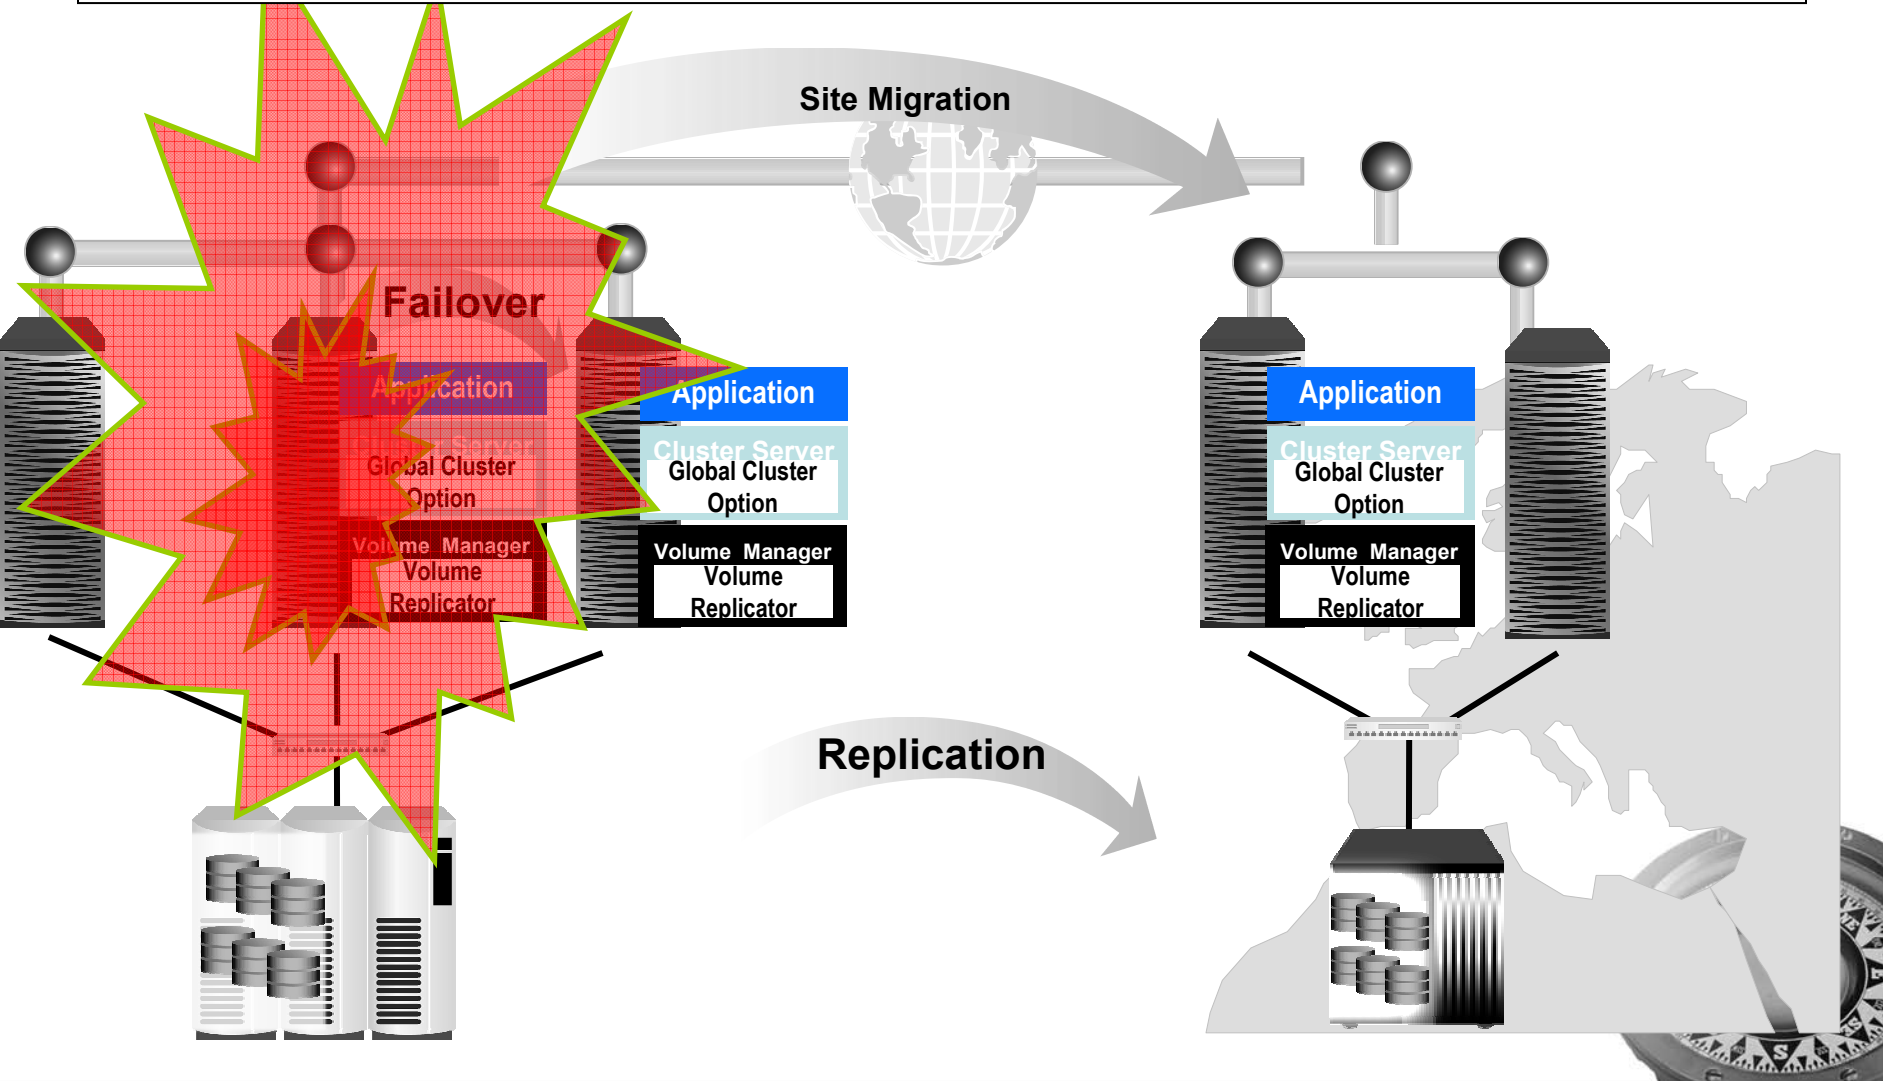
Site Migration

Failover

Application
Cluster Server
Global Cluster Option
Volume Manager
Volume Replicator

Application
Cluster Server
Global Cluster Option
Volume Manager
Volume Replicator

Application
Cluster Server
Global Cluster Option
Volume Manager
Volume Replicator

Replication